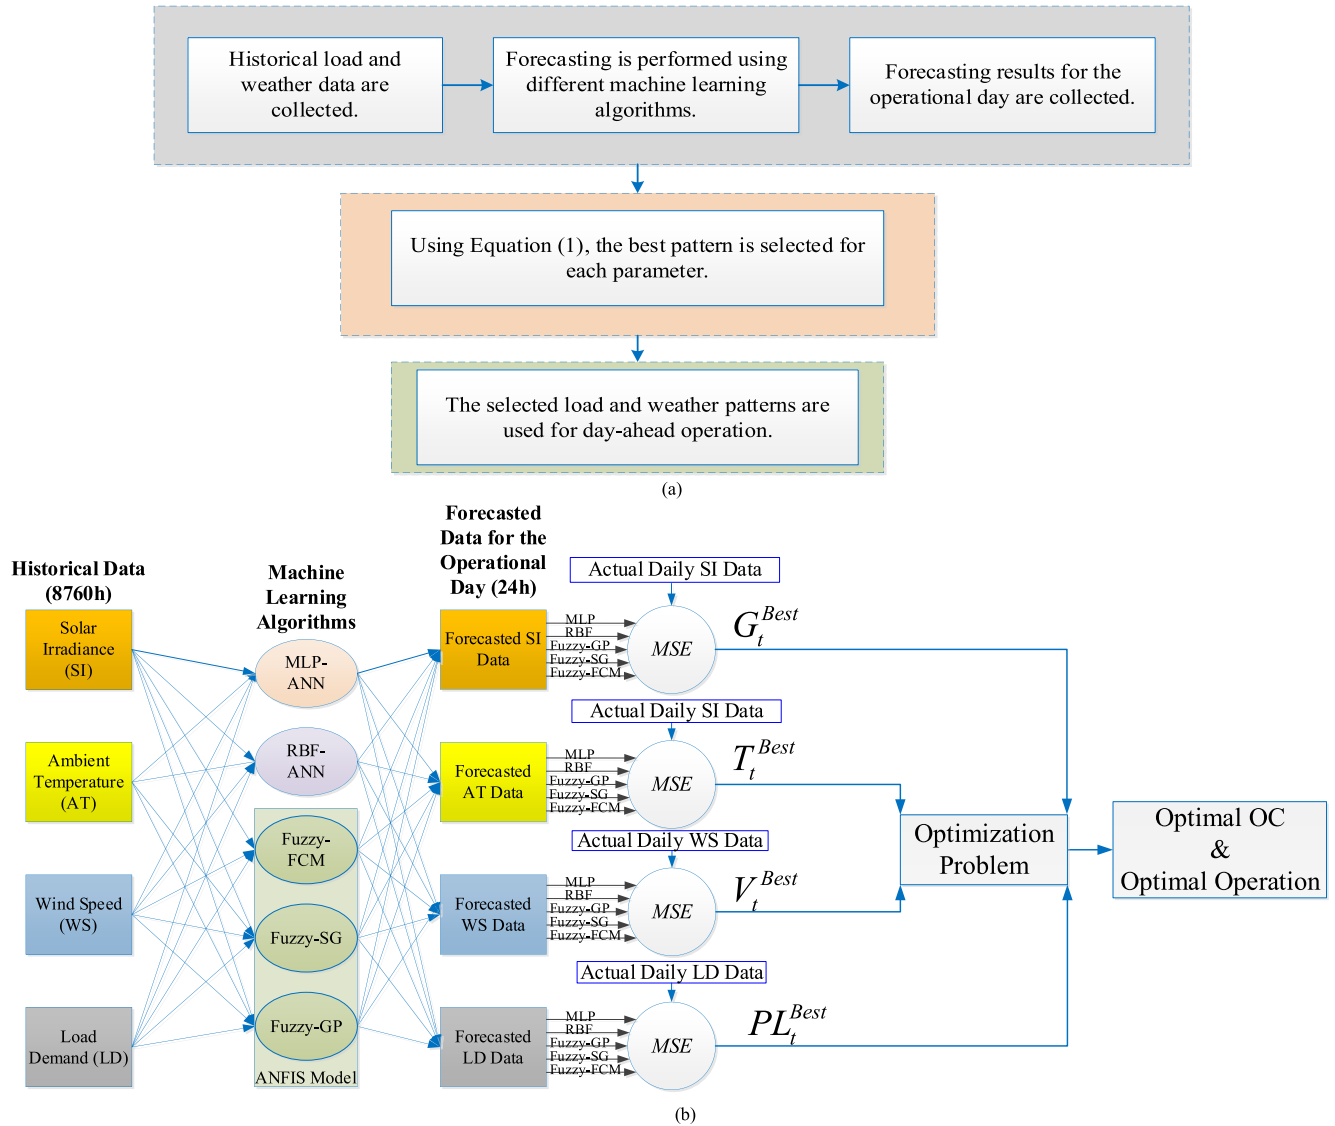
Historical load and weather data are collected.

Forecasting is performed using different machine learning algorithms.

Forecasting results for the operational day are collected.

Using Equation (1), the best pattern is selected for each parameter.

The selected load and weather patterns are used for day-ahead operation.

(a)

Historical Data (8760h)

Solar Irradiance (SI)

Ambient Temperature (AT)

Wind Speed (WS)

Load Demand (LD)

Machine Learning Algorithms

MLP-ANN

RBF-ANN

Fuzzy-FCM

Fuzzy-SG

Fuzzy-GP

ANFIS Model

Forecasted Data for the Operational Day (24h)

Forecasted SI Data

Forecasted AT Data

Forecasted WS Data

Forecasted LD Data

Actual Daily SI Data

MLP
RBF
Fuzzy-GP
Fuzzy-SG
Fuzzy-FCM

MSE

$G_t^{Best}$

Actual Daily SI Data

MLP
RBF
Fuzzy-GP
Fuzzy-SG
Fuzzy-FCM

MSE

$T_t^{Best}$

Actual Daily WS Data

MLP
RBF
Fuzzy-GP
Fuzzy-SG
Fuzzy-FCM

MSE

$V_t^{Best}$

Actual Daily LD Data

MLP
RBF
Fuzzy-GP
Fuzzy-SG
Fuzzy-FCM

MSE

$PL_t^{Best}$

Optimization Problem

Optimal OC & Optimal Operation

(b)